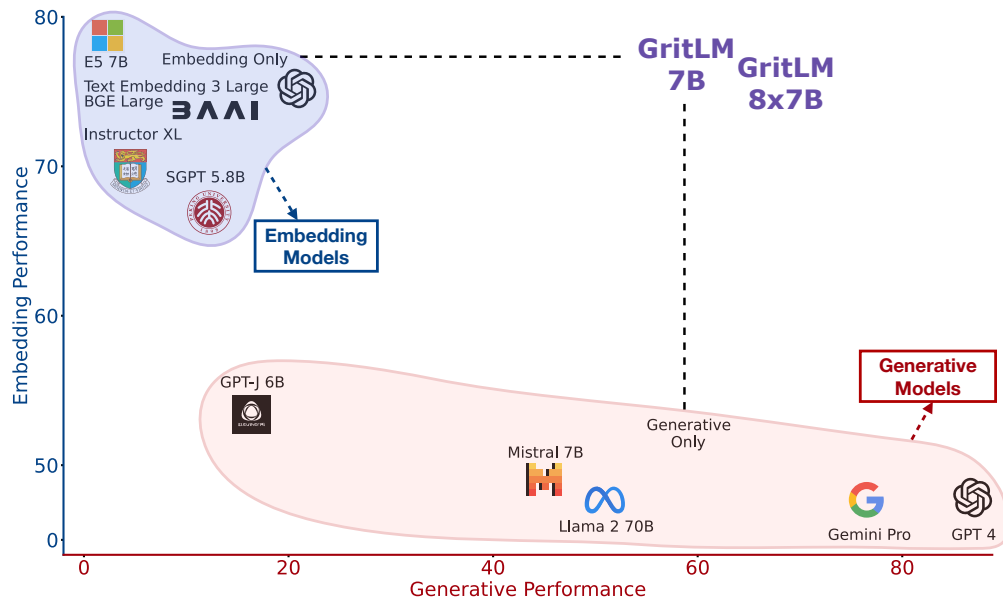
80
70
60
50
0
Embedding Performance

E5 7B
Embedding Only
Text Embedding 3 Large
BGE Large
BAAI
Instructor XL
SGPT 5.8B

Embedding Models

GritLM 7B
GritLM 8x7B

Generative Models

GPT-J 6B
Generative Only
Mistral 7B
Llama 2 70B
Gemini Pro
GPT 4

0
20
40
60
80
Generative Performance